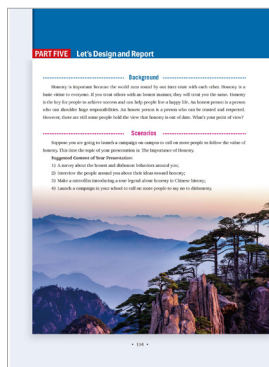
PART FIVE Let's Design and Report

Background

Honesty is important because the world runs round by our trust with each other. Honesty is a basic virtue to everyone. If you treat others with an honest manner, they will treat you the same. Honesty is the key for people to achieve success and can help people live a happy life. An honest person is a person who can shoulder huge responsibilities. An honest person is a person who can be trusted and respected. However, there are still some people hold the view that honesty is out of date. What's your point of view?

Scenarios

Suppose you are going to launch a campaign on campus to call on more people to follow the value of honesty. This time the topic of your presentation is: The Importance of Honesty.

Suggested Content of Your Presentation:

1) A survey about the honest and dishonest behaviors around you;

2) Interview the people around you about their ideas toward honesty;

3) Make a microfilm introducing a true legend about honesty in Chinese history;

4) Launch a campaign in your school to call on more people to say no to dishonesty.

• 158 •